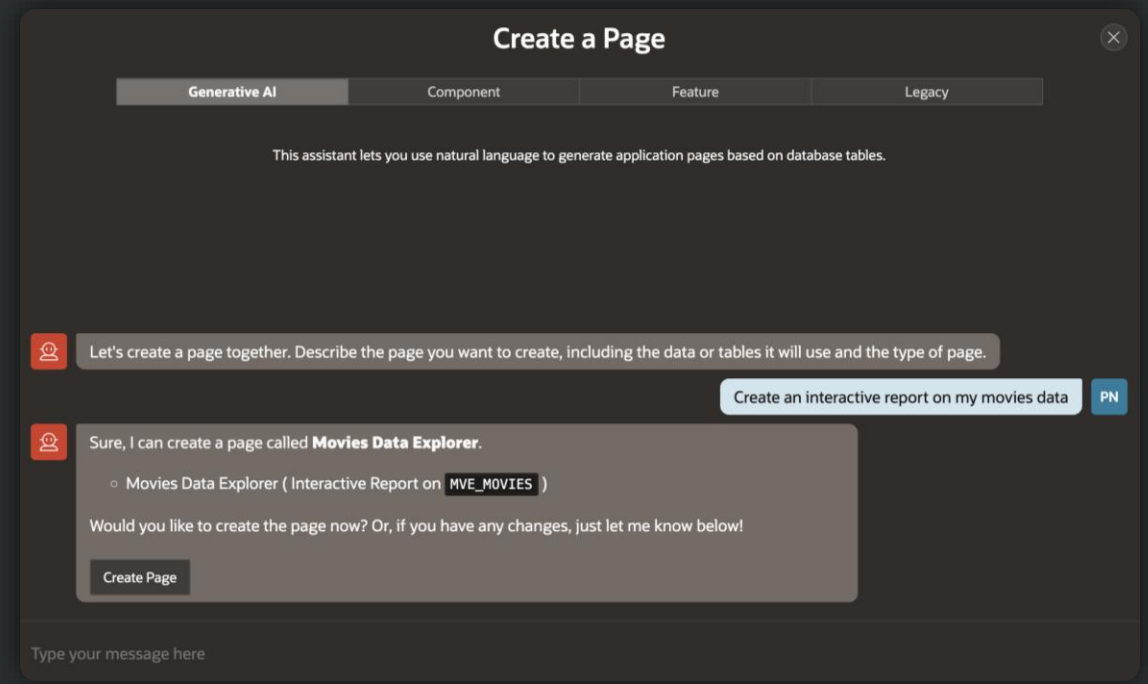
Create a Page

Generative AI | Component | Feature | Legacy

This assistant lets you use natural language to generate application pages based on database tables.

Let's create a page together. Describe the page you want to create, including the data or tables it will use and the type of page.

Create an interactive report on my movies data

PN

Sure, I can create a page called **Movies Data Explorer**.

- Movies Data Explorer ( Interactive Report on MVE_MOVIES )

Would you like to create the page now? Or, if you have any changes, just let me know below!

Create Page

Type your message here